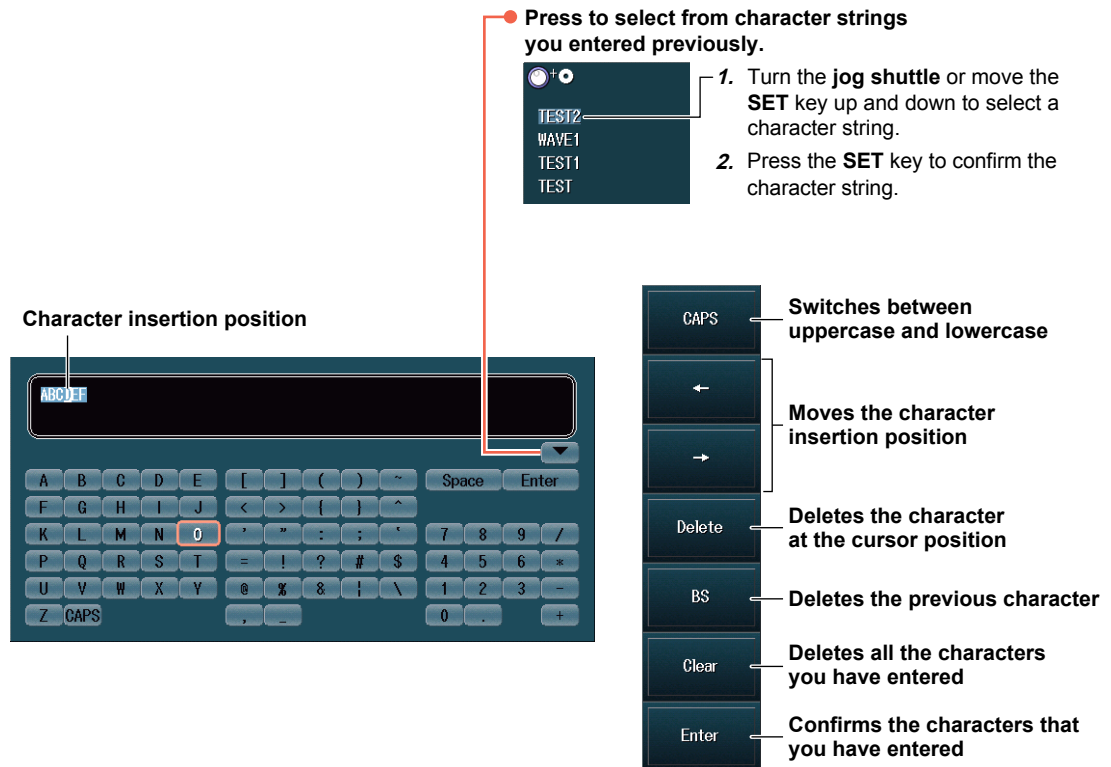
Press to select from character strings you entered previously.

TEST2
WAVE1
TEST1
TEST

*1.* Turn the **jog shuttle** or move the **SET** key up and down to select a character string.

*2.* Press the **SET** key to confirm the character string.

Character insertion position

ABCDEF

| A | B | C | D | E | [ | ] | ( | ) | ~ | Space | Enter |
|---|---|---|---|---|---|---|---|---|---|---|---|
| F | G | H | I | J | < | > | { | } | ^ | | |
| K | L | M | N | O | ' | " | : | ; | ` | 7 | 8 | 9 | / |
| P | Q | R | S | T | = | ! | ? | # | $ | 4 | 5 | 6 | * |
| U | V | W | X | Y | @ | % | & | \| | \ | 1 | 2 | 3 | - |
| Z | CAPS | | | | , | _ | | | | 0 | . | | + |

CAPS — Switches between uppercase and lowercase

← → — Moves the character insertion position

Delete — Deletes the character at the cursor position

BS — Deletes the previous character

Clear — Deletes all the characters you have entered

Enter — Confirms the characters that you have entered